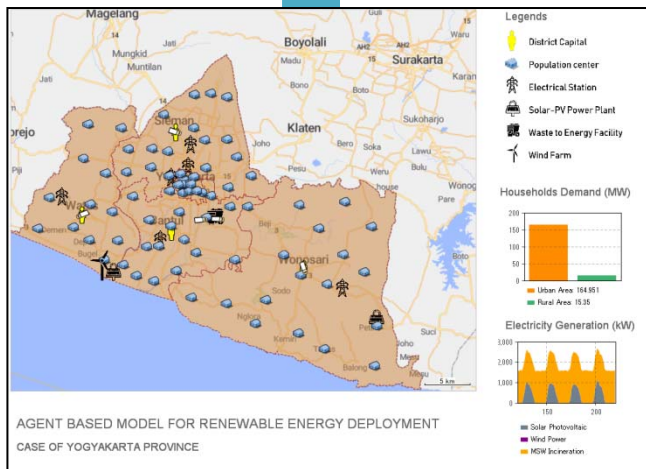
Magelang
Boyolali
Surakarta
Mungkid
Madu
Bono
Klaten
Sukoharjo
Sleman
Yogyakarta
Wates
Bantul
Wonosari
Kemiri
Sodo
Balong
Pedan
Lawu
Beji
Nglipar
orejo
Pijo
5 km

Legends
District Capital
Population center
Electrical Station
Solar-PV Power Plant
Waste to Energy Facility
Wind Farm

Households Demand (MW)
200
150
100
50
0
Urban Area: 164.951
Rural Area: 15.35

Electricity Generation (kW)
3,000
2,000
1,000
0
150
200
Solar Photovoltaic
Wind Power
MSW Incineration

AGENT BASED MODEL FOR RENEWABLE ENERGY DEPLOYMENT
CASE OF YOGYAKARTA PROVINCE